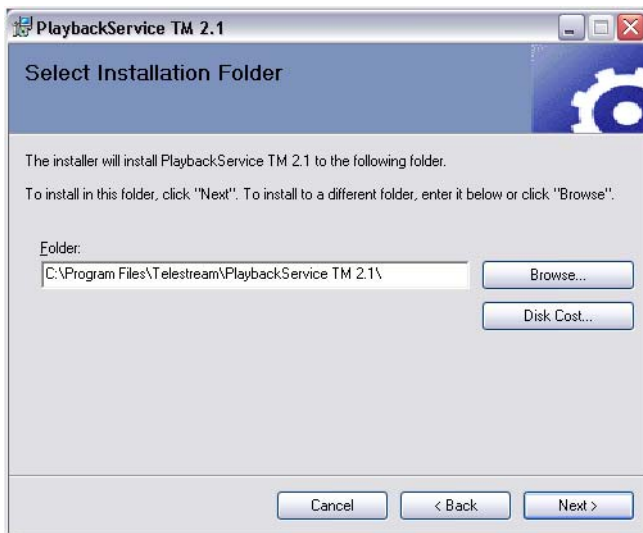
PlaybackService TM 2.1

Select Installation Folder

The installer will install PlaybackService TM 2.1 to the following folder.

To install in this folder, click "Next". To install to a different folder, enter it below or click "Browse".

Folder:

C:\Program Files\Telestream\PlaybackService TM 2.1\

Browse...

Disk Cost...

Cancel

< Back

Next >